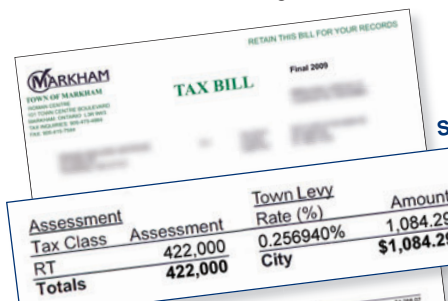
RETAIN THIS BILL FOR YOUR RECORDS

MARKHAM
TOWN OF MARKHAM
CIVIC CENTRE
101 TOWN CENTRE BOULEVARD
MARKHAM, ONTARIO L3R 9W3
TAX INQUIRIES: 905-475-4880
FAX: 905-415-7544

TAX BILL

Final 2009

S

| Assessment Tax Class | Assessment | Town Levy Rate (%) | Amount |
|---|---|---|---|
| RT | 422,000 | 0.256940% | 1,084.29 |
| Totals | 422,000 | City | $1,084.2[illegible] |